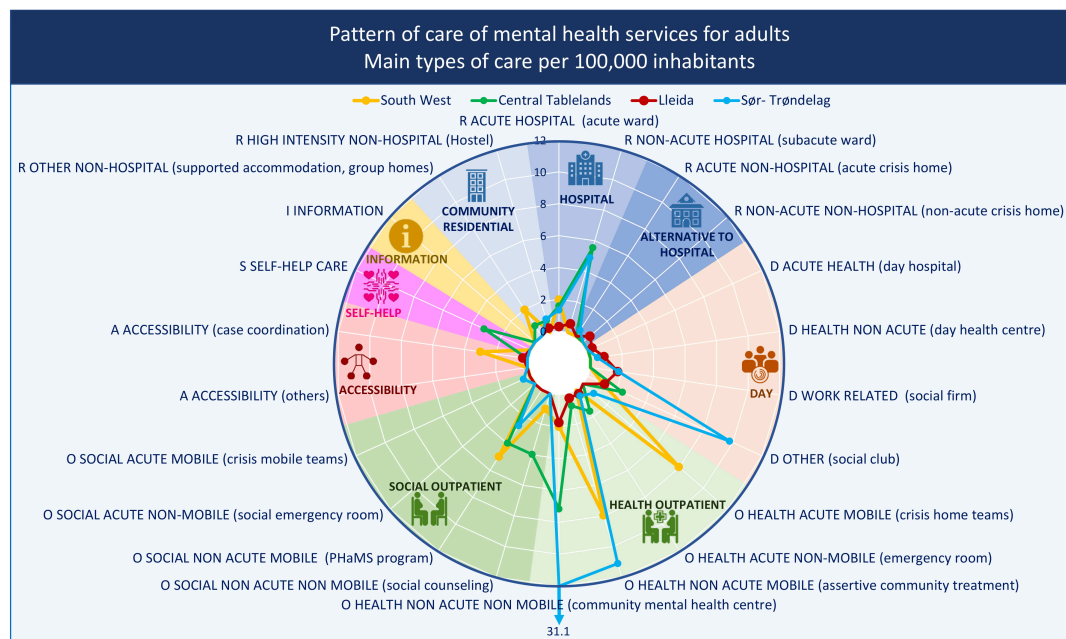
Pattern of care of mental health services for adults
Main types of care per 100,000 inhabitants

South West
Central Tablelands
Lleida
Sør- Trøndelag

R ACUTE HOSPITAL (acute ward)
R HIGH INTENSITY NON-HOSPITAL (Hostel)
R NON-ACUTE HOSPITAL (subacute ward)
R OTHER NON-HOSPITAL (supported accommodation, group homes)
R ACUTE NON-HOSPITAL (acute crisis home)
I INFORMATION
R NON-ACUTE NON-HOSPITAL (non-acute crisis home)
S SELF-HELP CARE
D ACUTE HEALTH (day hospital)
A ACCESSIBILITY (case coordination)
D HEALTH NON ACUTE (day health centre)
A ACCESSIBILITY (others)
D WORK RELATED (social firm)
O SOCIAL ACUTE MOBILE (crisis mobile teams)
D OTHER (social club)
O SOCIAL ACUTE NON-MOBILE (social emergency room)
O HEALTH ACUTE MOBILE (crisis home teams)
O SOCIAL NON ACUTE MOBILE (PHaMS program)
O HEALTH ACUTE NON-MOBILE (emergency room)
O SOCIAL NON ACUTE NON MOBILE (social counseling)
O HEALTH NON ACUTE MOBILE (assertive community treatment)
O HEALTH NON ACUTE NON MOBILE (community mental health centre)

12
10
8
6
4
2

COMMUNITY RESIDENTIAL
HOSPITAL
ALTERNATIVE TO HOSPITAL
INFORMATION
SELF-HELP
ACCESSIBILITY
DAY
SOCIAL OUTPATIENT
HEALTH OUTPATIENT

31.1